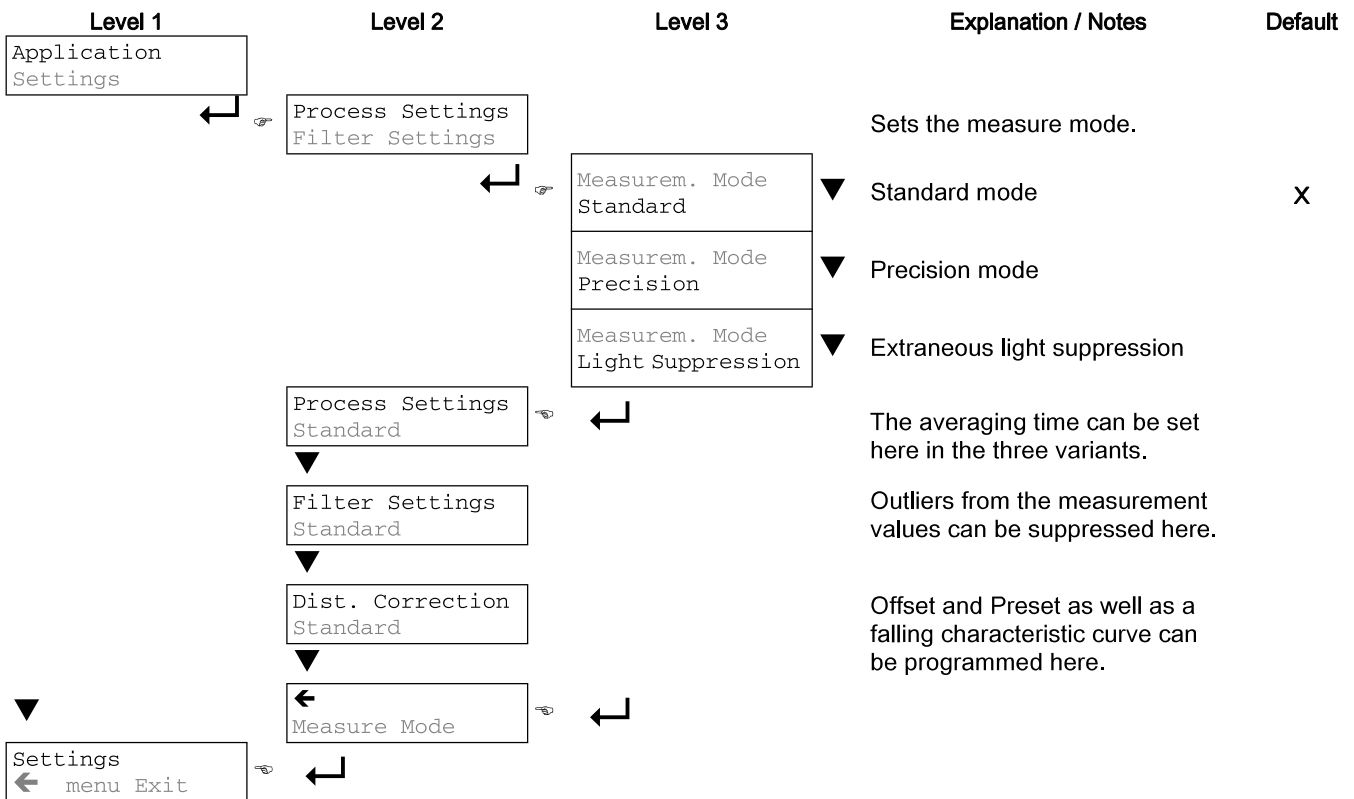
Level 1 Level 2 Level 3 Explanation / Notes Default

Application
Settings

Process Settings
Filter Settings

Sets the measure mode.

Measurem. Mode
Standard

Standard mode x

Measurem. Mode
Precision

Precision mode

Measurem. Mode
Light Suppression

Extraneous light suppression

Process Settings
Standard

The averaging time can be set here in the three variants.

Filter Settings
Standard

Outliers from the measurement values can be suppressed here.

Dist. Correction
Standard

Offset and Preset as well as a falling characteristic curve can be programmed here.

←
Measure Mode

Settings
← menu Exit